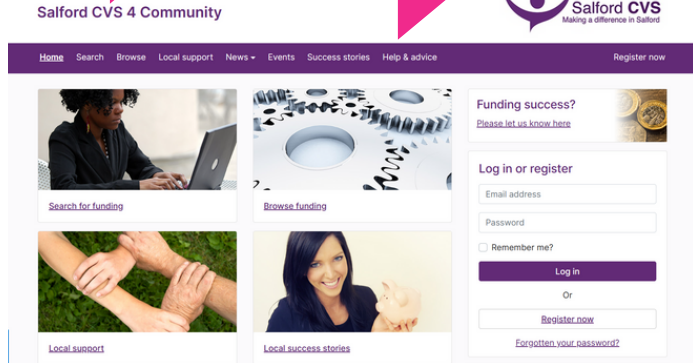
Salford CVS 4 Community

Salford CVS
Making a difference in Salford

Home Search Browse Local support News Events Success stories Help & advice Register now

Search for funding

Browse funding

Funding success?
Please let us know here

Log in or register

Email address

Password

Remember me?

Log in

Or

Register now

Forgotten your password?

Local support

Local success stories